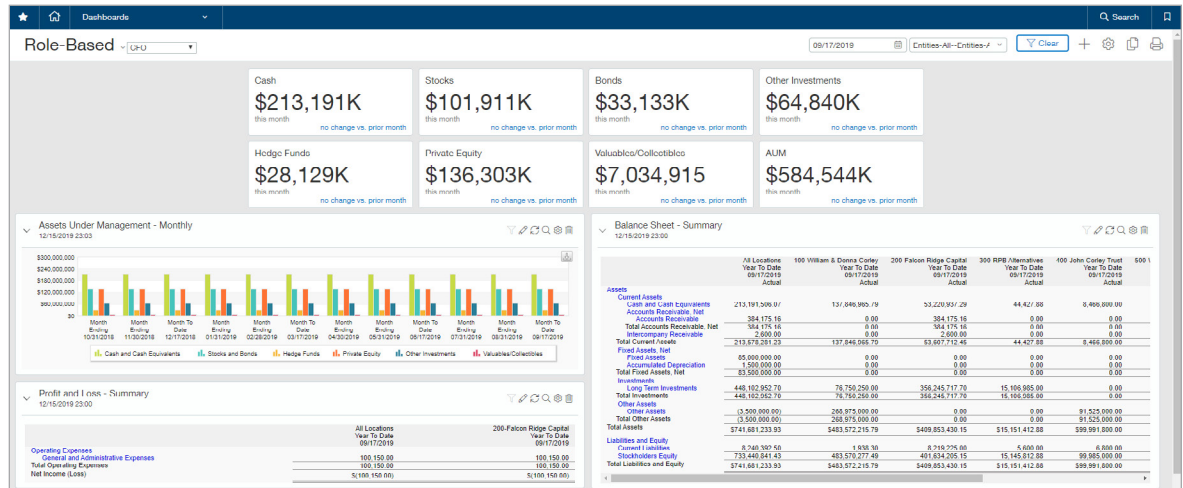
Dashboards
Search

Role-Based
CFO
09/17/2019
Entities-All--Entities-A
Clear

Cash
$213,191K
this month
no change vs. prior month

Stocks
$101,911K
this month
no change vs. prior month

Bonds
$33,133K
this month
no change vs. prior month

Other Investments
$64,840K
this month
no change vs. prior month

Hedge Funds
$28,129K
this month
no change vs. prior month

Private Equity
$136,303K
this month
no change vs. prior month

Valuables/Collectibles
$7,034,915
this month
no change vs. prior month

AUM
$584,544K
this month
no change vs. prior month

Assets Under Management - Monthly
12/15/2019 23:03

$300,000,000
$240,000,000
$180,000,000
$120,000,000
$60,000,000
$0

Month Ending 10/31/2018
Month Ending 11/30/2018
Month To Date 12/17/2018
Month Ending 01/31/2019
Month Ending 02/28/2019
Month To Date 03/17/2019
Month Ending 04/30/2019
Month Ending 05/31/2019
Month To Date 06/17/2019
Month Ending 07/31/2019
Month Ending 08/31/2019
Month To Date 09/17/2019

Cash and Cash Equivalents
Stocks and Bonds
Hedge Funds
Private Equity
Other Investments
Valuables/Collectibles

Profit and Loss - Summary
12/15/2019 23:00

| | All Locations Year To Date 09/17/2019 | 200-Falcon Ridge Capital Year To Date 09/17/2019 |
|---|---|---|
| Operating Expenses | | |
| General and Administrative Expenses | 100,150.00 | 100,150.00 |
| Total Operating Expenses | 100,150.00 | 100,150.00 |
| Net Income (Loss) | $(100,150.00) | $(100,150.00) |

Balance Sheet - Summary
12/15/2019 23:00

| | All Locations Year To Date 09/17/2019 Actual | 100 William & Donna Corley Year To Date 09/17/2019 Actual | 200 Falcon Ridge Capital Year To Date 09/17/2019 Actual | 300 RPB Alternatives Year To Date 09/17/2019 Actual | 400 John Corley Trust Year To Date 09/17/2019 Actual | 500 |
|---|---|---|---|---|---|---|
| Assets | | | | | | |
| Current Assets | | | | | | |
| Cash and Cash Equivalents | 213,191,506.07 | 137,846,965.79 | 53,220,937.29 | 44,427.88 | 8,466,800.00 | |
| Accounts Receivable, Net | | | | | | |
| Accounts Receivable | 384,175.16 | 0.00 | 384,175.16 | 0.00 | 0.00 | |
| Total Accounts Receivable, Net | 384,175.16 | 0.00 | 384,175.16 | 0.00 | 0.00 | |
| Intercompany Receivable | 2,600.00 | 0.00 | 2,600.00 | 0.00 | 0.00 | |
| Total Current Assets | 213,578,281.23 | 137,846,965.79 | 53,607,712.45 | 44,427.88 | 8,466,800.00 | |
| Fixed Assets, Net | | | | | | |
| Fixed Assets | 85,000,000.00 | 0.00 | 0.00 | 0.00 | 0.00 | |
| Accumulated Depreciation | 1,500,000.00 | 0.00 | 0.00 | 0.00 | 0.00 | |
| Total Fixed Assets, Net | 83,500,000.00 | 0.00 | 0.00 | 0.00 | 0.00 | |
| Investments | | | | | | |
| Long Term Investments | 448,102,952.70 | 76,750,250.00 | 356,245,717.70 | 15,106,985.00 | 0.00 | |
| Total Investments | 448,102,952.70 | 76,750,250.00 | 356,245,717.70 | 15,106,985.00 | 0.00 | |
| Other Assets | | | | | | |
| Other Assets | (3,500,000.00) | 268,975,000.00 | 0.00 | 0.00 | 91,525,000.00 | |
| Total Other Assets | (3,500,000.00) | 268,975,000.00 | 0.00 | 0.00 | 91,525,000.00 | |
| Total Assets | $741,681,233.93 | $483,572,215.79 | $409,853,430.15 | $15,151,412.88 | $99,991,800.00 | |
| Liabilities and Equity | | | | | | |
| Current Liabilities | 8,240,392.50 | 1,938.30 | 8,219,225.00 | 5,600.00 | 6,800.00 | |
| Stockholders Equity | 733,440,841.43 | 483,570,277.49 | 401,634,205.15 | 15,145,812.88 | 99,985,000.00 | |
| Total Liabilities and Equity | $741,681,233.93 | $483,572,215.79 | $409,853,430.15 | $15,151,412.88 | $99,991,800.00 | |